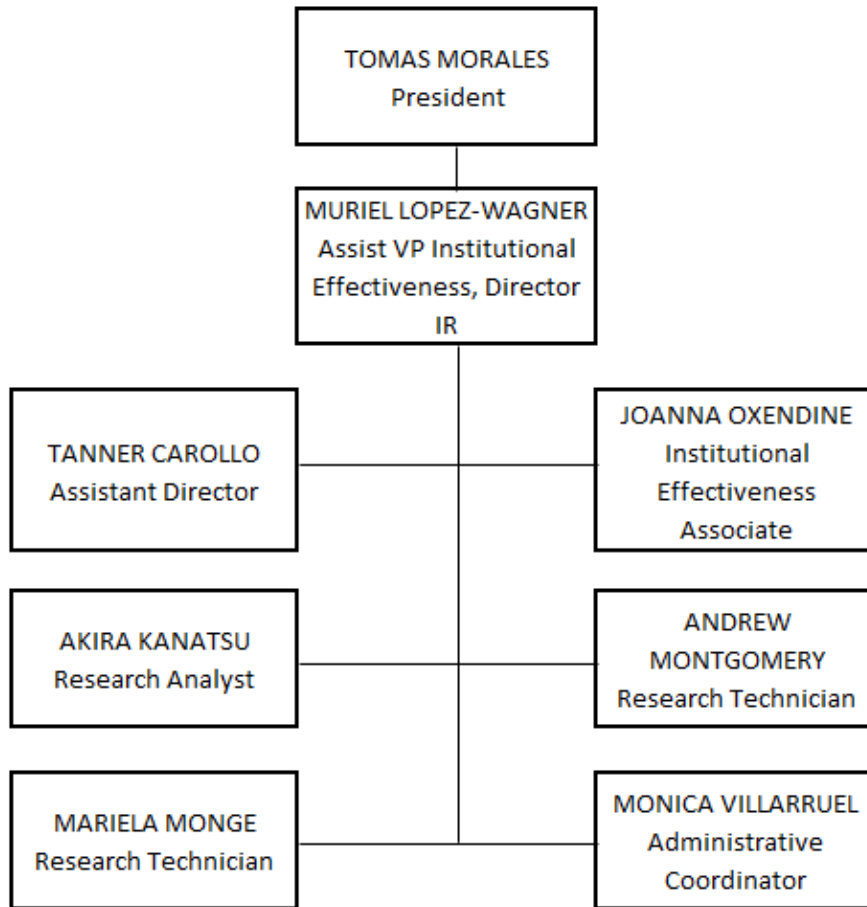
TOMAS MORALES
President

MURIEL LOPEZ-WAGNER
Assist VP Institutional Effectiveness, Director IR

TANNER CAROLLO
Assistant Director

JOANNA OXENDINE
Institutional Effectiveness Associate

AKIRA KANATSU
Research Analyst

ANDREW MONTGOMERY
Research Technician

MARIELA MONGE
Research Technician

MONICA VILLARRUEL
Administrative Coordinator